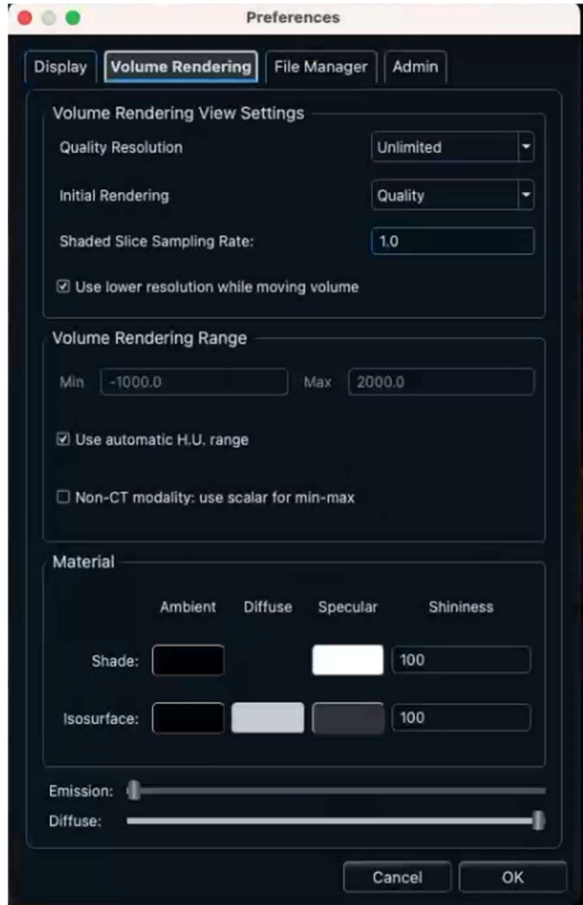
Preferences

Display | Volume Rendering | File Manager | Admin

Volume Rendering View Settings

Quality Resolution | Unlimited

Initial Rendering | Quality

Shaded Slice Sampling Rate: | 1.0

☑ Use lower resolution while moving volume

Volume Rendering Range

Min -1000.0 Max 2000.0

☑ Use automatic H.U. range

☐ Non-CT modality: use scalar for min-max

Material

| | Ambient | Diffuse | Specular | Shininess |
|---|---|---|---|---|
| Shade: | | | | 100 |
| Isosurface: | | | | 100 |

Emission:

Diffuse:

Cancel OK